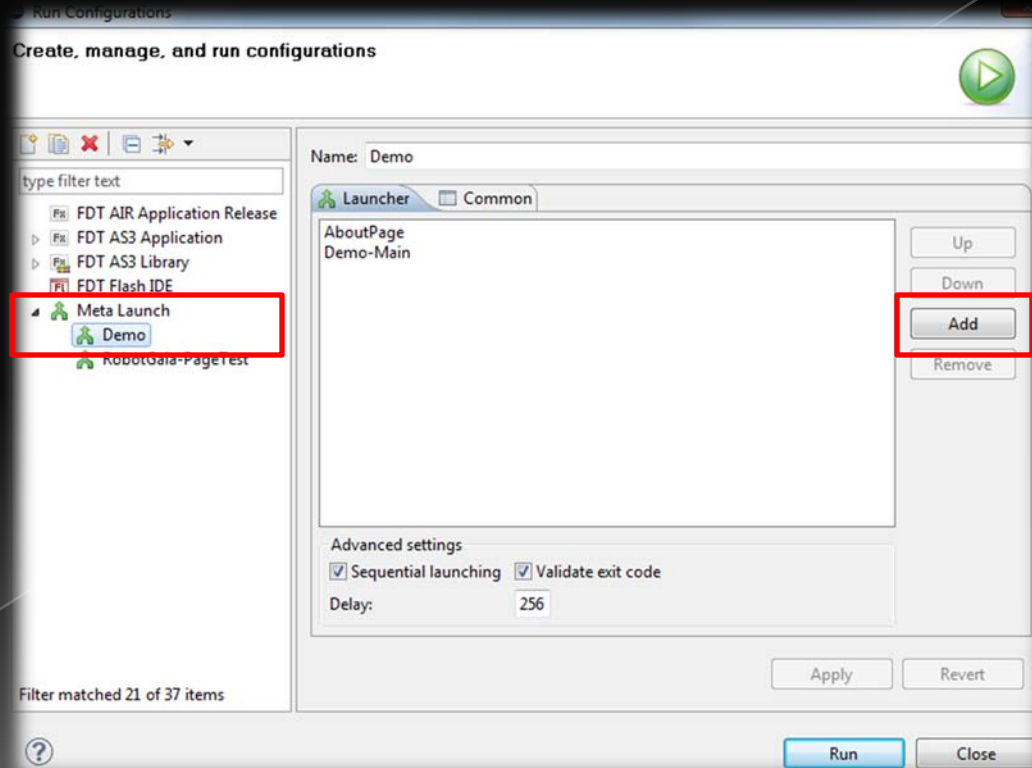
Run Configurations

Create, manage, and run configurations

type filter text

FDT AIR Application Release
FDT AS3 Application
FDT AS3 Library
FDT Flash IDE
Meta Launch
Demo
RobotGala-PageTest

Filter matched 21 of 37 items

Name: Demo

Launcher
Common

AboutPage
Demo-Main

Up
Down
Add
Remove

Advanced settings
Sequential launching
Validate exit code
Delay: 256

Apply
Revert

Run
Close